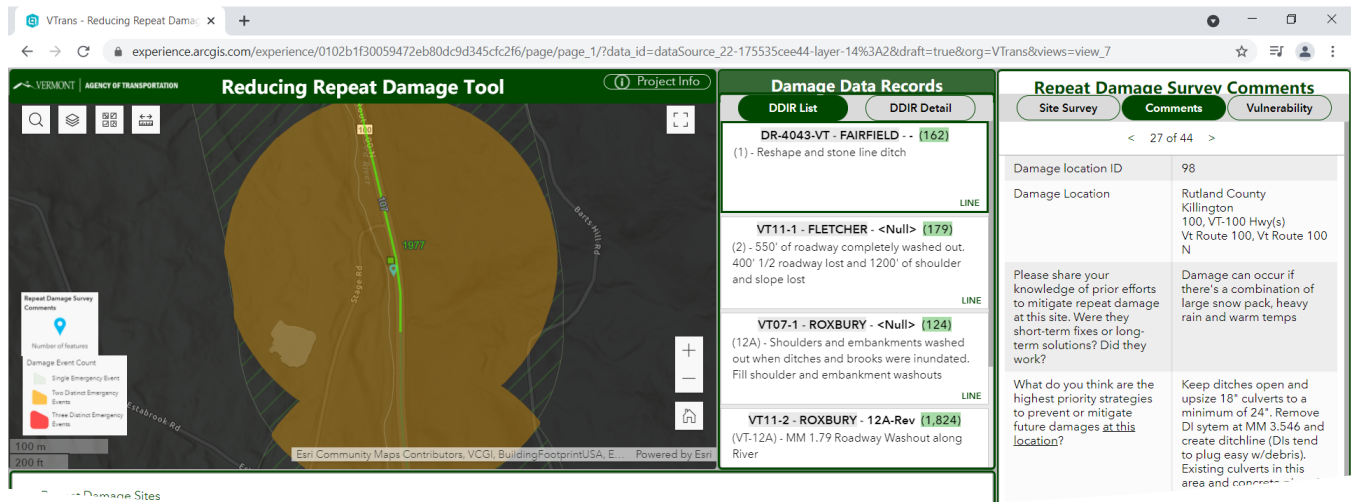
VTrans - Reducing Repeat Damag ×
+
experience.arcgis.com/experience/0102b1f30059472eb80dc9d345cfc2f6/page/page_1/?data_id=dataSource_22-175535cee44-layer-14%3A2&draft=true&org=VTrans&views=view_7

VERMONT | AGENCY OF TRANSPORTATION
Reducing Repeat Damage Tool
Project Info

100
107
1977
Stage Rd
Barts Hill Rd
Estabrook Rd

Repeat Damage Survey Comments
Number of features
Damage Event Count
Single Emergency Event
Two Distinct Emergency Events
Three Distinct Emergency Events

100 m
200 ft
Esri Community Maps Contributors, VCGI, BuildingFootprintUSA, E... Powered by Esri

Damage Data Records
DDIR List
DDIR Detail

DR-4043-VT - FAIRFIELD - - (162)
(1) - Reshape and stone line ditch
LINE

VT11-1 - FLETCHER - <Null> (179)
(2) - 550' of roadway completely washed out. 400' 1/2 roadway lost and 1200' of shoulder and slope lost
LINE

VT07-1 - ROXBURY - <Null> (124)
(12A) - Shoulders and embankments washed out when ditches and brooks were inundated. Fill shoulder and embankment washouts
LINE

VT11-2 - ROXBURY - 12A-Rev (1,824)
(VT-12A) - MM 1.79 Roadway Washout along River

Repeat Damage Survey Comments
Site Survey
Comments
Vulnerability
< 27 of 44 >

| Damage location ID | 98 |
|---|---|
| Damage Location | Rutland County Killington 100, VT-100 Hwy(s) Vt Route 100, Vt Route 100 N |
| Please share your knowledge of prior efforts to mitigate repeat damage at this site. Were they short-term fixes or long-term solutions? Did they work? | Damage can occur if there's a combination of large snow pack, heavy rain and warm temps |
| What do you think are the highest priority strategies to prevent or mitigate future damages at this location? | Keep ditches open and upsize 18" culverts to a minimum of 24". Remove DI sytem at MM 3.546 and create ditchline (DIs tend to plug easy w/debris). Existing culverts in this area and concrete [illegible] |

Repeat Damage Sites